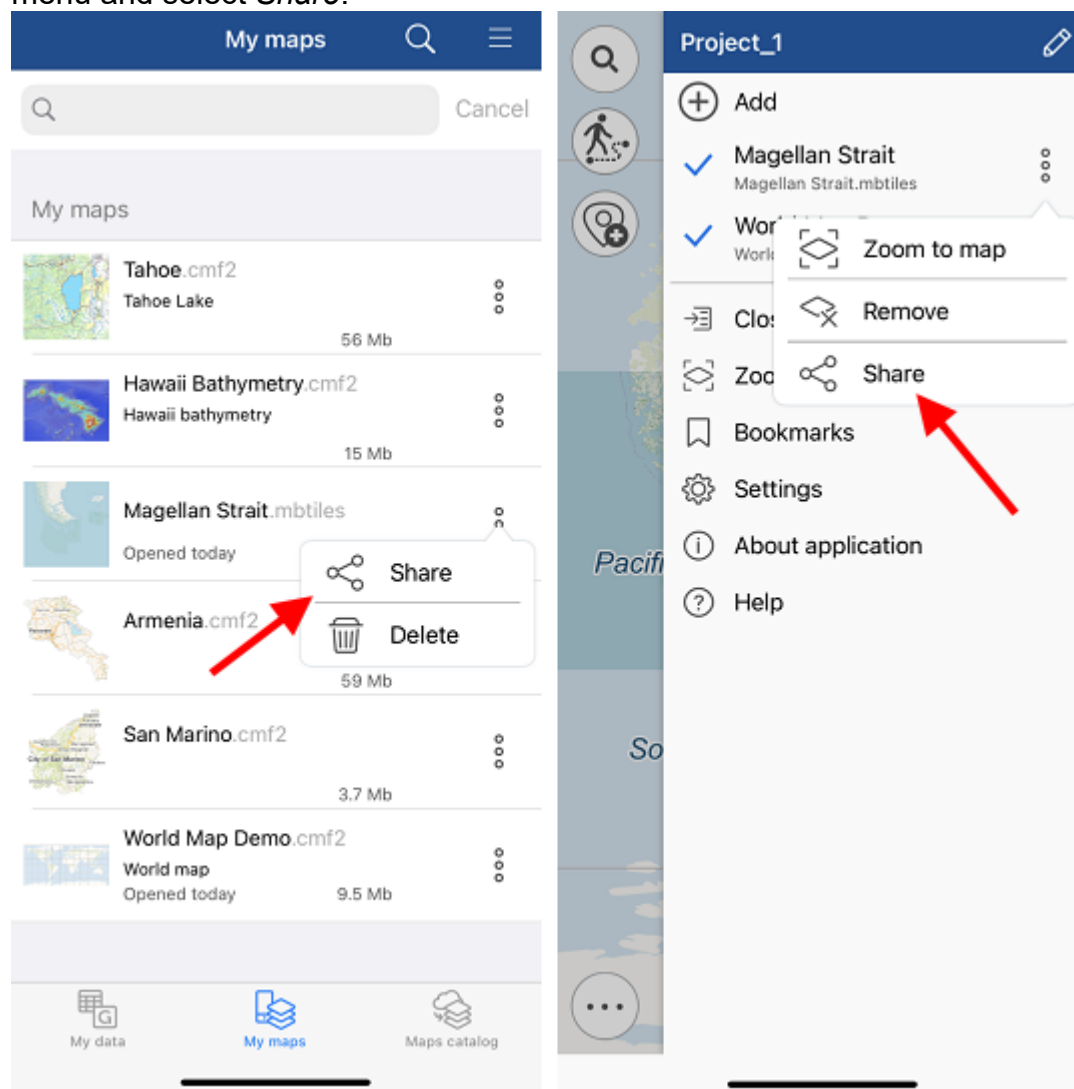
menu and select Share.

My maps

Cancel

My maps

Tahoe.cmf2
Tahoe Lake
56 Mb

Hawaii Bathymetry.cmf2
Hawaii bathymetry
15 Mb

Magellan Strait.mbtiles
Opened today

Share
Delete

Armenia.cmf2
59 Mb

San Marino.cmf2
3.7 Mb

World Map Demo.cmf2
World map
Opened today
9.5 Mb

My data
My maps
Maps catalog

Project_1

Add

Magellan Strait
Magellan Strait.mbtiles

Worl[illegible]
Worl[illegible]

Zoom to map
Remove
Share

Clos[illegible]
Zoo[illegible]

Bookmarks
Settings
About application
Help

Pacifi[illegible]
So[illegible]